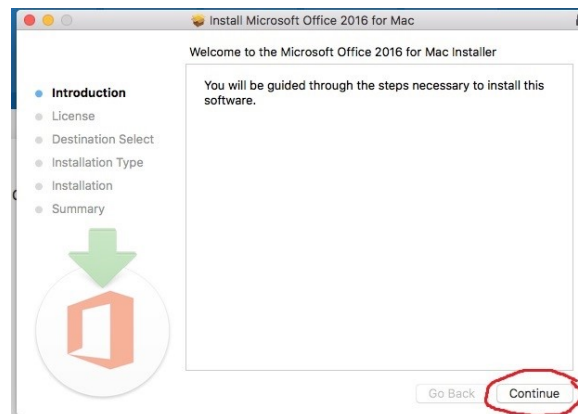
Install Microsoft Office 2016 for Mac

Welcome to the Microsoft Office 2016 for Mac Installer

Introduction
License
Destination Select
Installation Type
Installation
Summary

You will be guided through the steps necessary to install this software.

Go Back
Continue